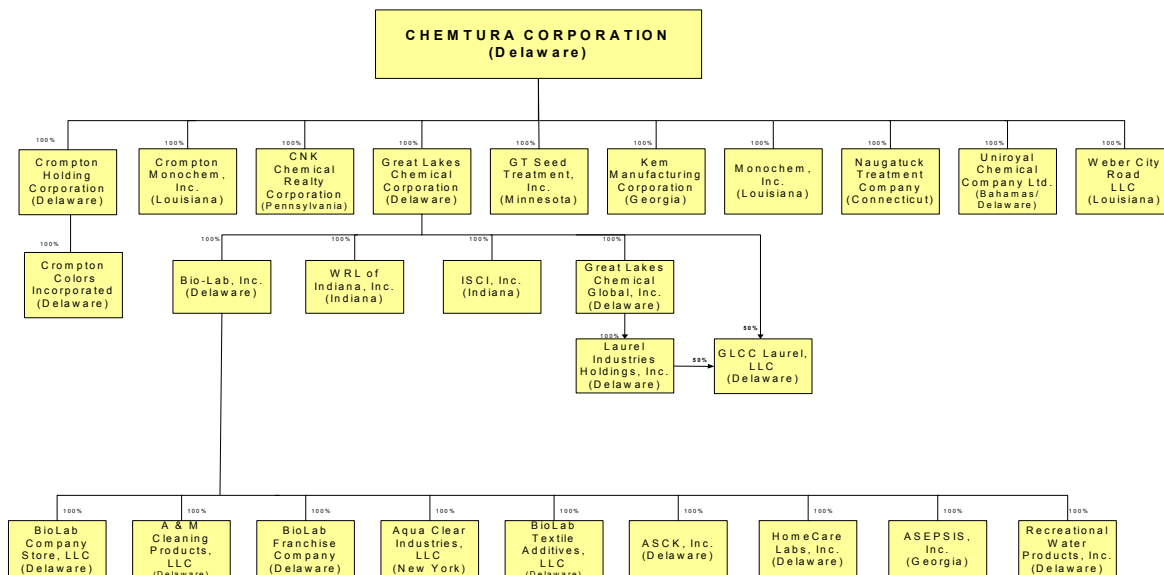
CHEMTURA CORPORATION
(Delaware)

100%
Crompton Holding Corporation (Delaware)

100%
Crompton Colors Incorporated (Delaware)

100%
Crompton Monochem, Inc. (Louisiana)

100%
CNK Chemical Realty Corporation (Pennsylvania)

100%
Great Lakes Chemical Corporation (Delaware)

100%
Bio-Lab, Inc. (Delaware)

100%
WRL of Indiana, Inc. (Indiana)

100%
ISCI, Inc. (Indiana)

100%
Great Lakes Chemical Global, Inc. (Delaware)

100%
Laurel Industries Holdings, Inc. (Delaware)

50%
50%
GLCC Laurel, LLC (Delaware)

100%
GT Seed Treatment, Inc. (Minnesota)

100%
Kem Manufacturing Corporation (Georgia)

100%
Monochem, Inc. (Louisiana)

100%
Naugatuck Treatment Company (Connecticut)

100%
Uniroyal Chemical Company Ltd. (Bahamas/ Delaware)

100%
Weber City Road LLC (Louisiana)

100%
BioLab Company Store, LLC (Delaware)

100%
A & M Cleaning Products, LLC (Delaware)

100%
BioLab Franchise Company (Delaware)

100%
Aqua Clear Industries, LLC (New York)

100%
BioLab Textile Additives, LLC (Delaware)

100%
ASCK, Inc. (Delaware)

100%
HomeCare Labs, Inc. (Delaware)

100%
ASEPSIS, Inc. (Georgia)

100%
Recreational Water Products, Inc. (Delaware)